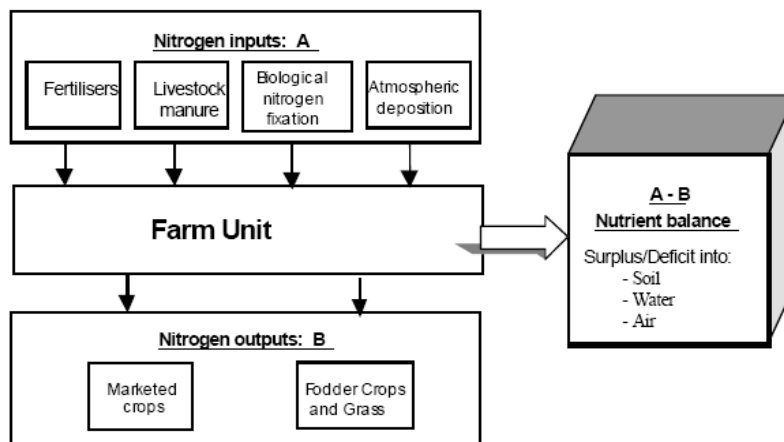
Nitrogen inputs: A

Fertilisers

Livestock manure

Biological nitrogen fixation

Atmospheric deposition

Farm Unit

A - B

Nutrient balance

Surplus/Deficit into:
- Soil
- Water
- Air

Nitrogen outputs: B

Marketed crops

Fodder Crops and Grass